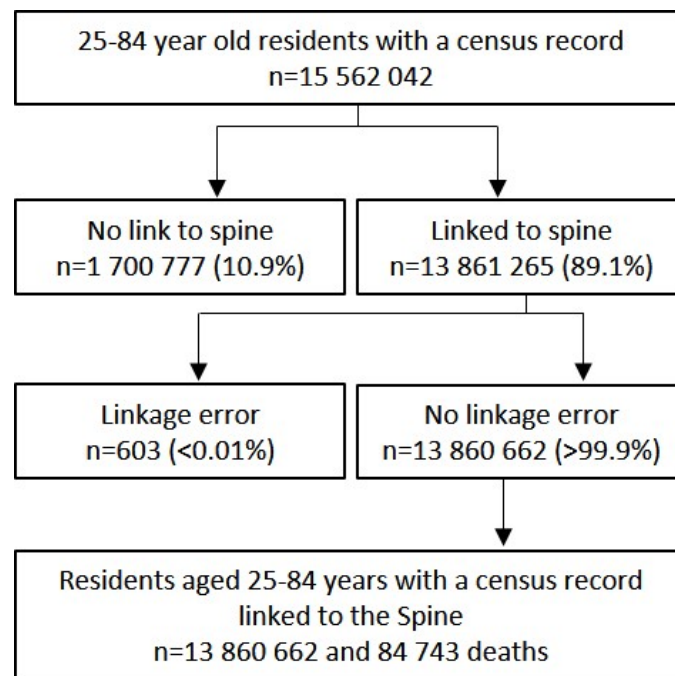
25-84 year old residents with a census record
n=15 562 042

No link to spine
n=1 700 777 (10.9%)

Linked to spine
n=13 861 265 (89.1%)

Linkage error
n=603 (<0.01%)

No linkage error
n=13 860 662 (>99.9%)

Residents aged 25-84 years with a census record linked to the Spine
n=13 860 662 and 84 743 deaths